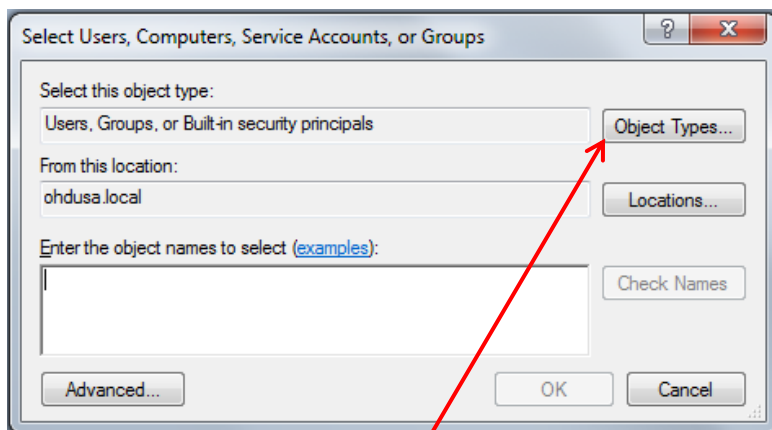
Select Users, Computers, Service Accounts, or Groups

?

X

Select this object type:

Users, Groups, or Built-in security principals

Object Types...

From this location:

ohdusa.local

Locations...

Enter the object names to select (examples):

Check Names

Advanced...

OK

Cancel